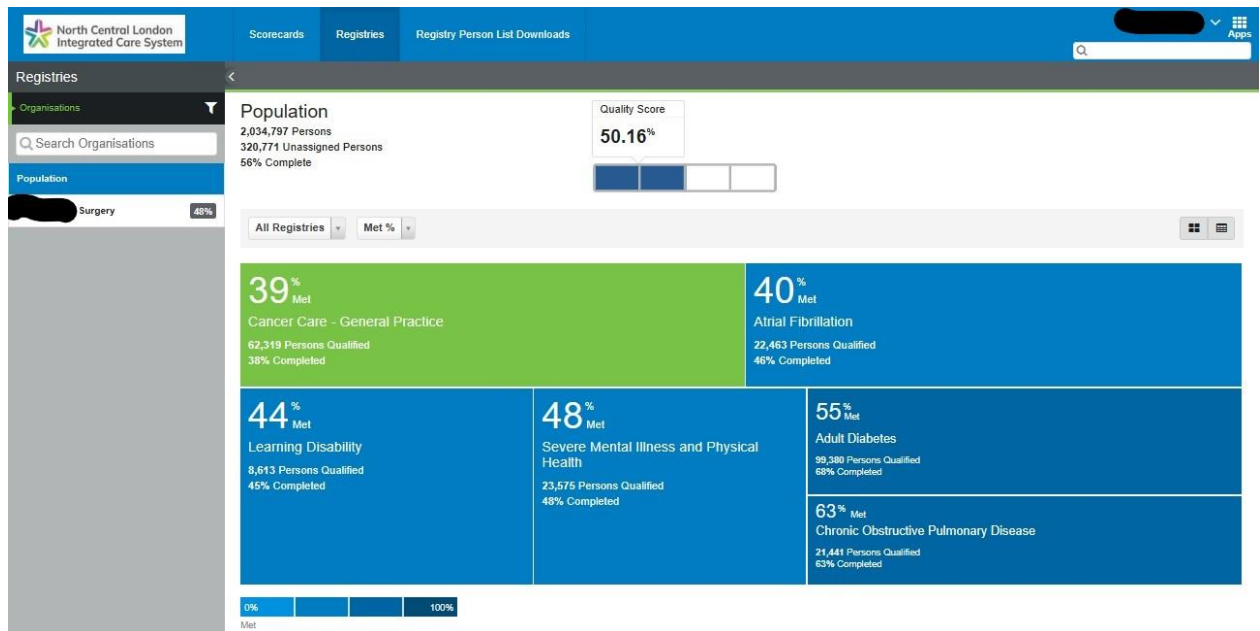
North Central London Integrated Care System

Scorecards Registries Registry Person List Downloads

Apps

Registries

Organisations

Search Organisations

Population

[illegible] Surgery 48%

Population
2,034,797 Persons
320,771 Unassigned Persons
56% Complete

Quality Score
50.16%

All Registries Met %

39% Met
Cancer Care - General Practice
62,319 Persons Qualified
38% Completed

40% Met
Atrial Fibrillation
22,463 Persons Qualified
46% Completed

44% Met
Learning Disability
8,613 Persons Qualified
45% Completed

48% Met
Severe Mental Illness and Physical Health
23,575 Persons Qualified
48% Completed

55% Met
Adult Diabetes
99,380 Persons Qualified
68% Completed

63% Met
Chronic Obstructive Pulmonary Disease
21,441 Persons Qualified
63% Completed

0% 100%
Met